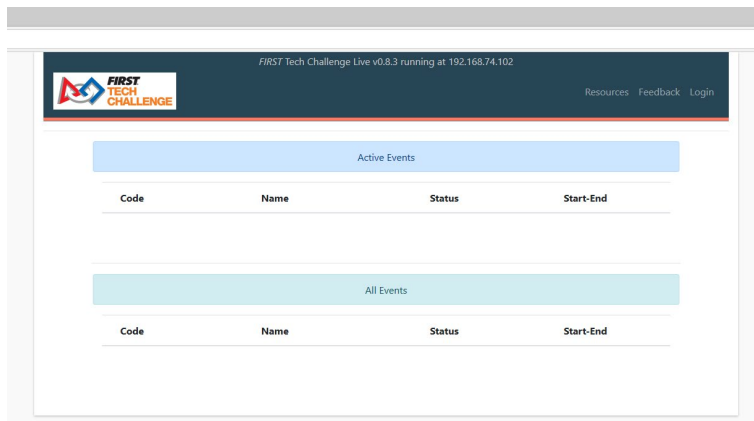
FIRST TECH CHALLENGE

FIRST Tech Challenge Live v0.8.3 running at 192.168.74.102

Resources Feedback Login

Active Events

| Code | Name | Status | Start-End |
|---|---|---|---|

All Events

| Code | Name | Status | Start-End |
|---|---|---|---|